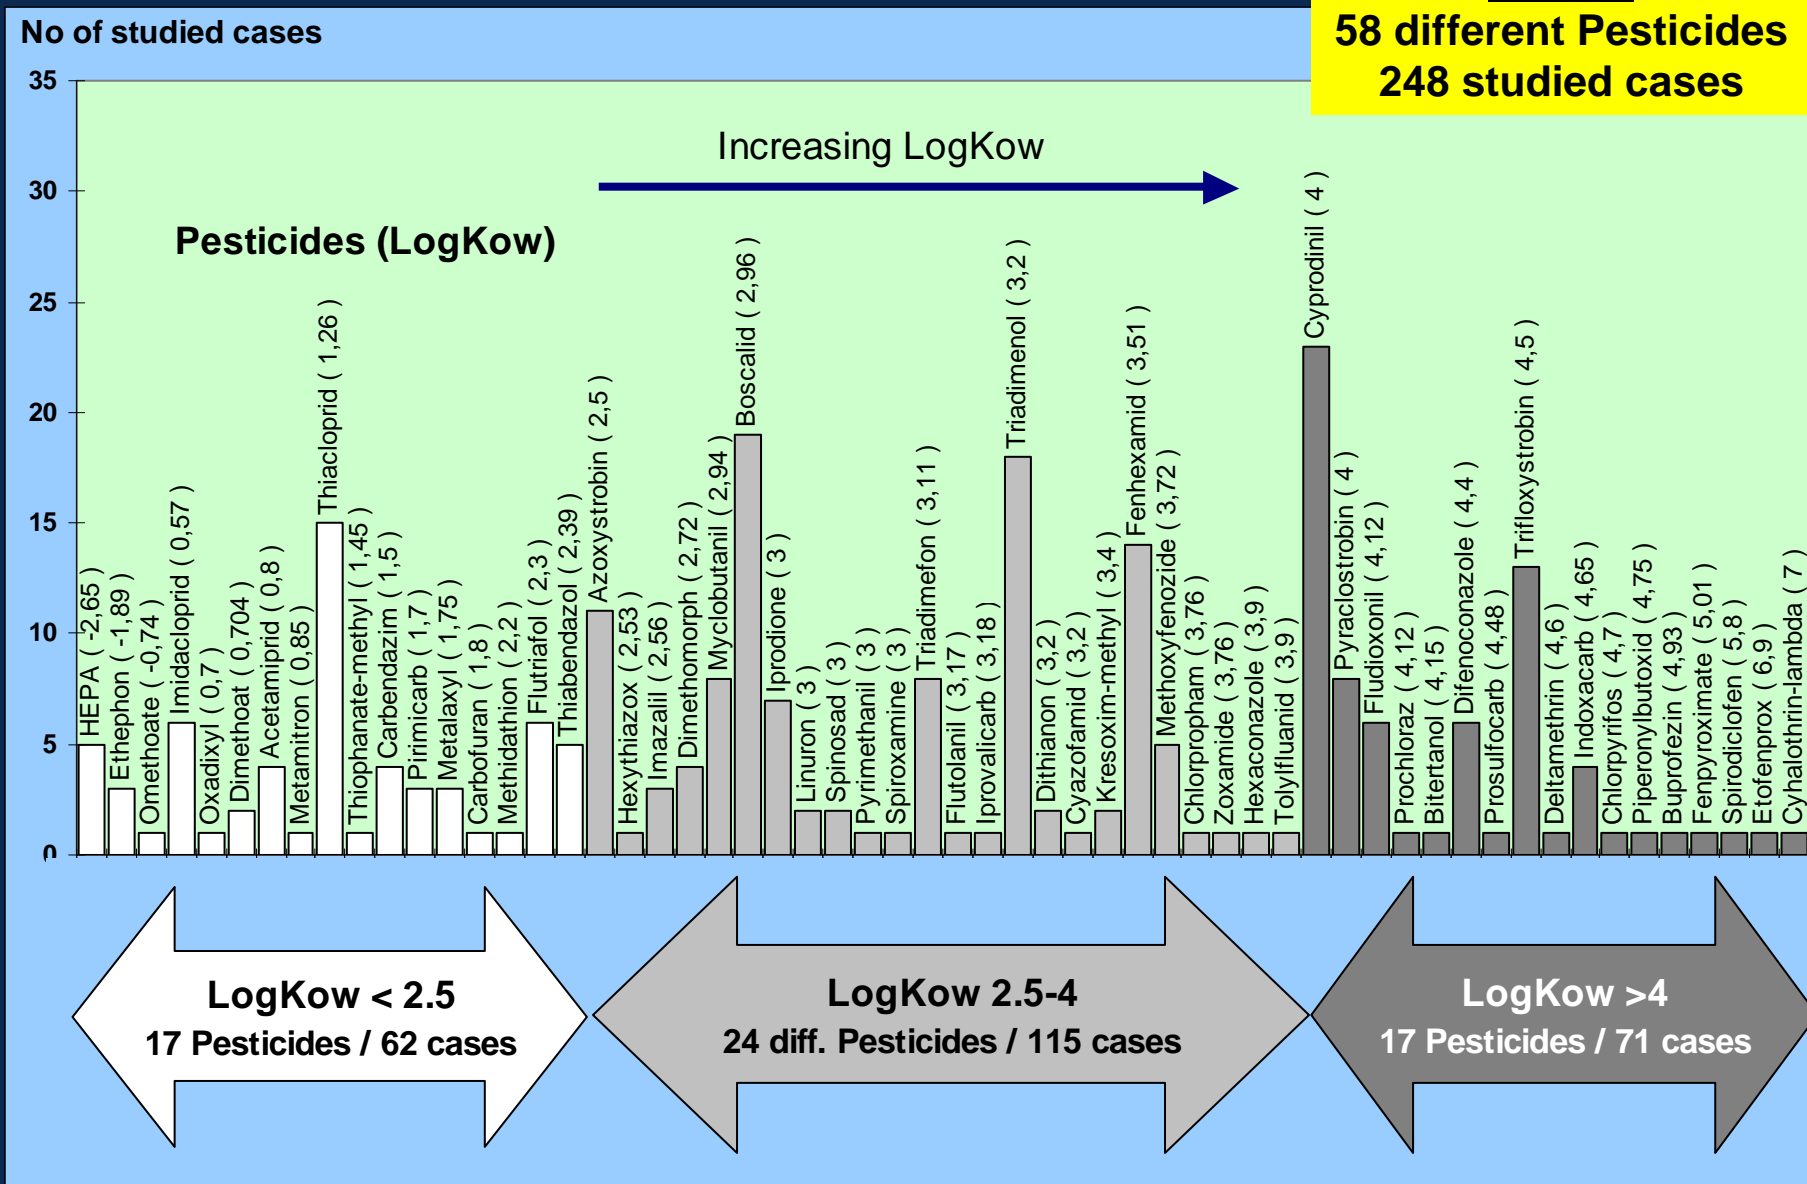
No of studied cases

58 different Pesticides
248 studied cases

35
30
25
20
15
10
5
0

Increasing LogKow

Pesticides (LogKow)

HEPA ( -2,65 )
Ethephon ( -1,89 )
Omethoate ( -0,74 )
Imidacloprid ( 0,57 )
Oxadixyl ( 0,7 )
Dimethoat ( 0,704 )
Acetamiprid ( 0,8 )
Metamitron ( 0,85 )
Thiacloprid ( 1,26 )
Thiophanate-methyl ( 1,45 )
Carbendazim ( 1,5 )
Pirimicarb ( 1,7 )
Metalaxyl ( 1,75 )
Carbofuran ( 1,8 )
Methidathion ( 2,2 )
Flutriafol ( 2,3 )
Thiabendazol ( 2,39 )
Azoxystrobin ( 2,5 )
Hexythiazox ( 2,53 )
Imazalil ( 2,56 )
Dimethomorph ( 2,72 )
Myclobutanil ( 2,94 )
Boscalid ( 2,96 )
Iprodione ( 3 )
Linuron ( 3 )
Spinosad ( 3 )
Pyrimethanil ( 3 )
Spiroxamine ( 3 )
Triadimefon ( 3,11 )
Flutolanil ( 3,17 )
Iprovalicarb ( 3,18 )
Triadimenol ( 3,2 )
Dithianon ( 3,2 )
Cyazofamid ( 3,2 )
Kresoxim-methyl ( 3,4 )
Fenhexamid ( 3,51 )
Methoxyfenozide ( 3,72 )
Chlorpropham ( 3,76 )
Zoxamide ( 3,76 )
Hexaconazole ( 3,9 )
Tolylfluanid ( 3,9 )
Cyprodinil ( 4 )
Pyraclostrobin ( 4 )
Fludioxonil ( 4,12 )
Prochloraz ( 4,12 )
Bitertanol ( 4,15 )
Difenoconazole ( 4,4 )
Prosulfocarb ( 4,48 )
Trifloxystrobin ( 4,5 )
Deltamethrin ( 4,6 )
Indoxacarb ( 4,65 )
Chlorpyrifos ( 4,7 )
Piperonylbutoxid ( 4,75 )
Buprofezin ( 4,93 )
Fenpyroximate ( 5,01 )
Spirodiclofen ( 5,8 )
Etofenprox ( 6,9 )
Cyhalothrin-lambda ( 7 )

LogKow < 2.5
17 Pesticides / 62 cases

LogKow 2.5-4
24 diff. Pesticides / 115 cases

LogKow >4
17 Pesticides / 71 cases